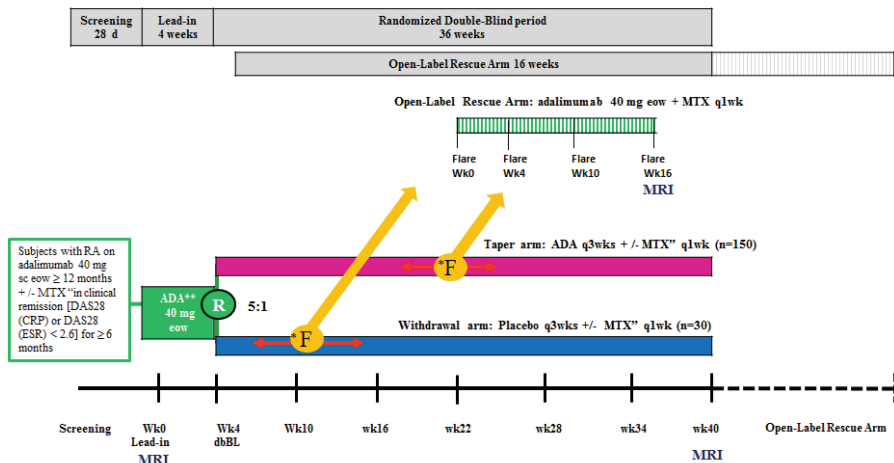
| Screening 28 d | Lead-in 4 weeks | Randomized Double-Blind period 36 weeks |
|---|---|---|

Open-Label Rescue Arm 16 weeks

Open-Label Rescue Arm: adalimumab 40 mg eow + MTX q1wk

Flare Wk0
Flare Wk4
Flare Wk10
Flare Wk16
MRI

Subjects with RA on adalimumab 40 mg sc eow ≥ 12 months + /- MTX "in clinical remission [DAS28 (CRP) or DAS28 (ESR) < 2.6] for ≥ 6 months

ADA** 40 mg eow

R

5:1

Taper arm: ADA q3wks + /- MTX" q1wk (n=150)

*F

*F

Withdrawal arm: Placebo q3wks +/- MTX" q1wk (n=30)

Screening
Wk0 Lead-in
MRI
Wk4 dbBL
Wk10
wk16
wk22
wk28
wk34
wk40
MRI
Open-Label Rescue Arm